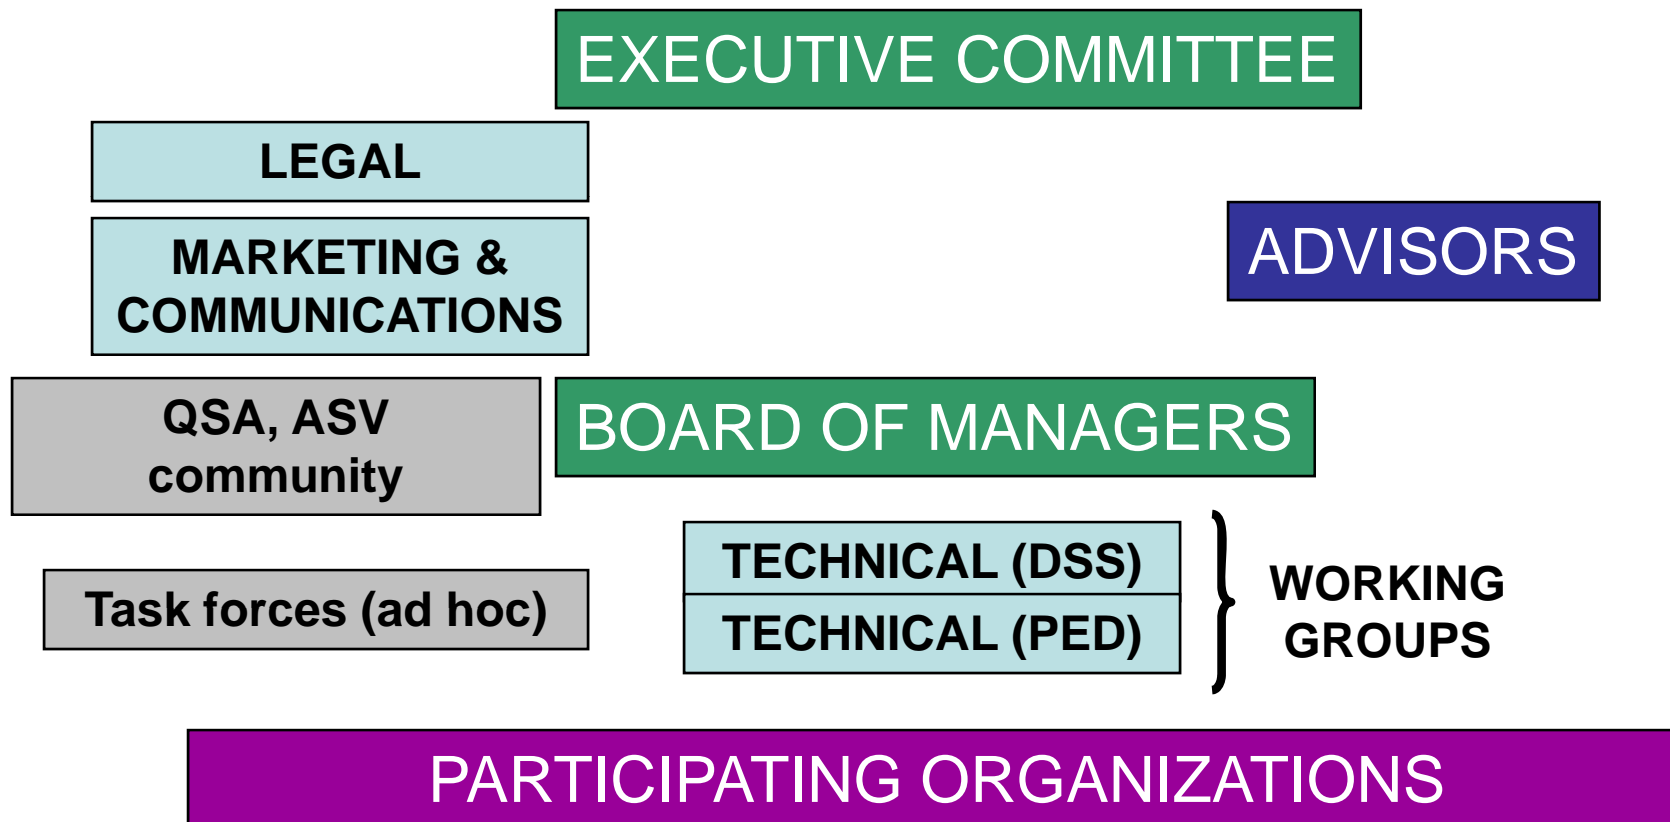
EXECUTIVE COMMITTEE

LEGAL

MARKETING & COMMUNICATIONS

ADVISORS

QSA, ASV community

BOARD OF MANAGERS

TECHNICAL (DSS)

TECHNICAL (PED)

WORKING GROUPS

Task forces (ad hoc)

PARTICIPATING ORGANIZATIONS